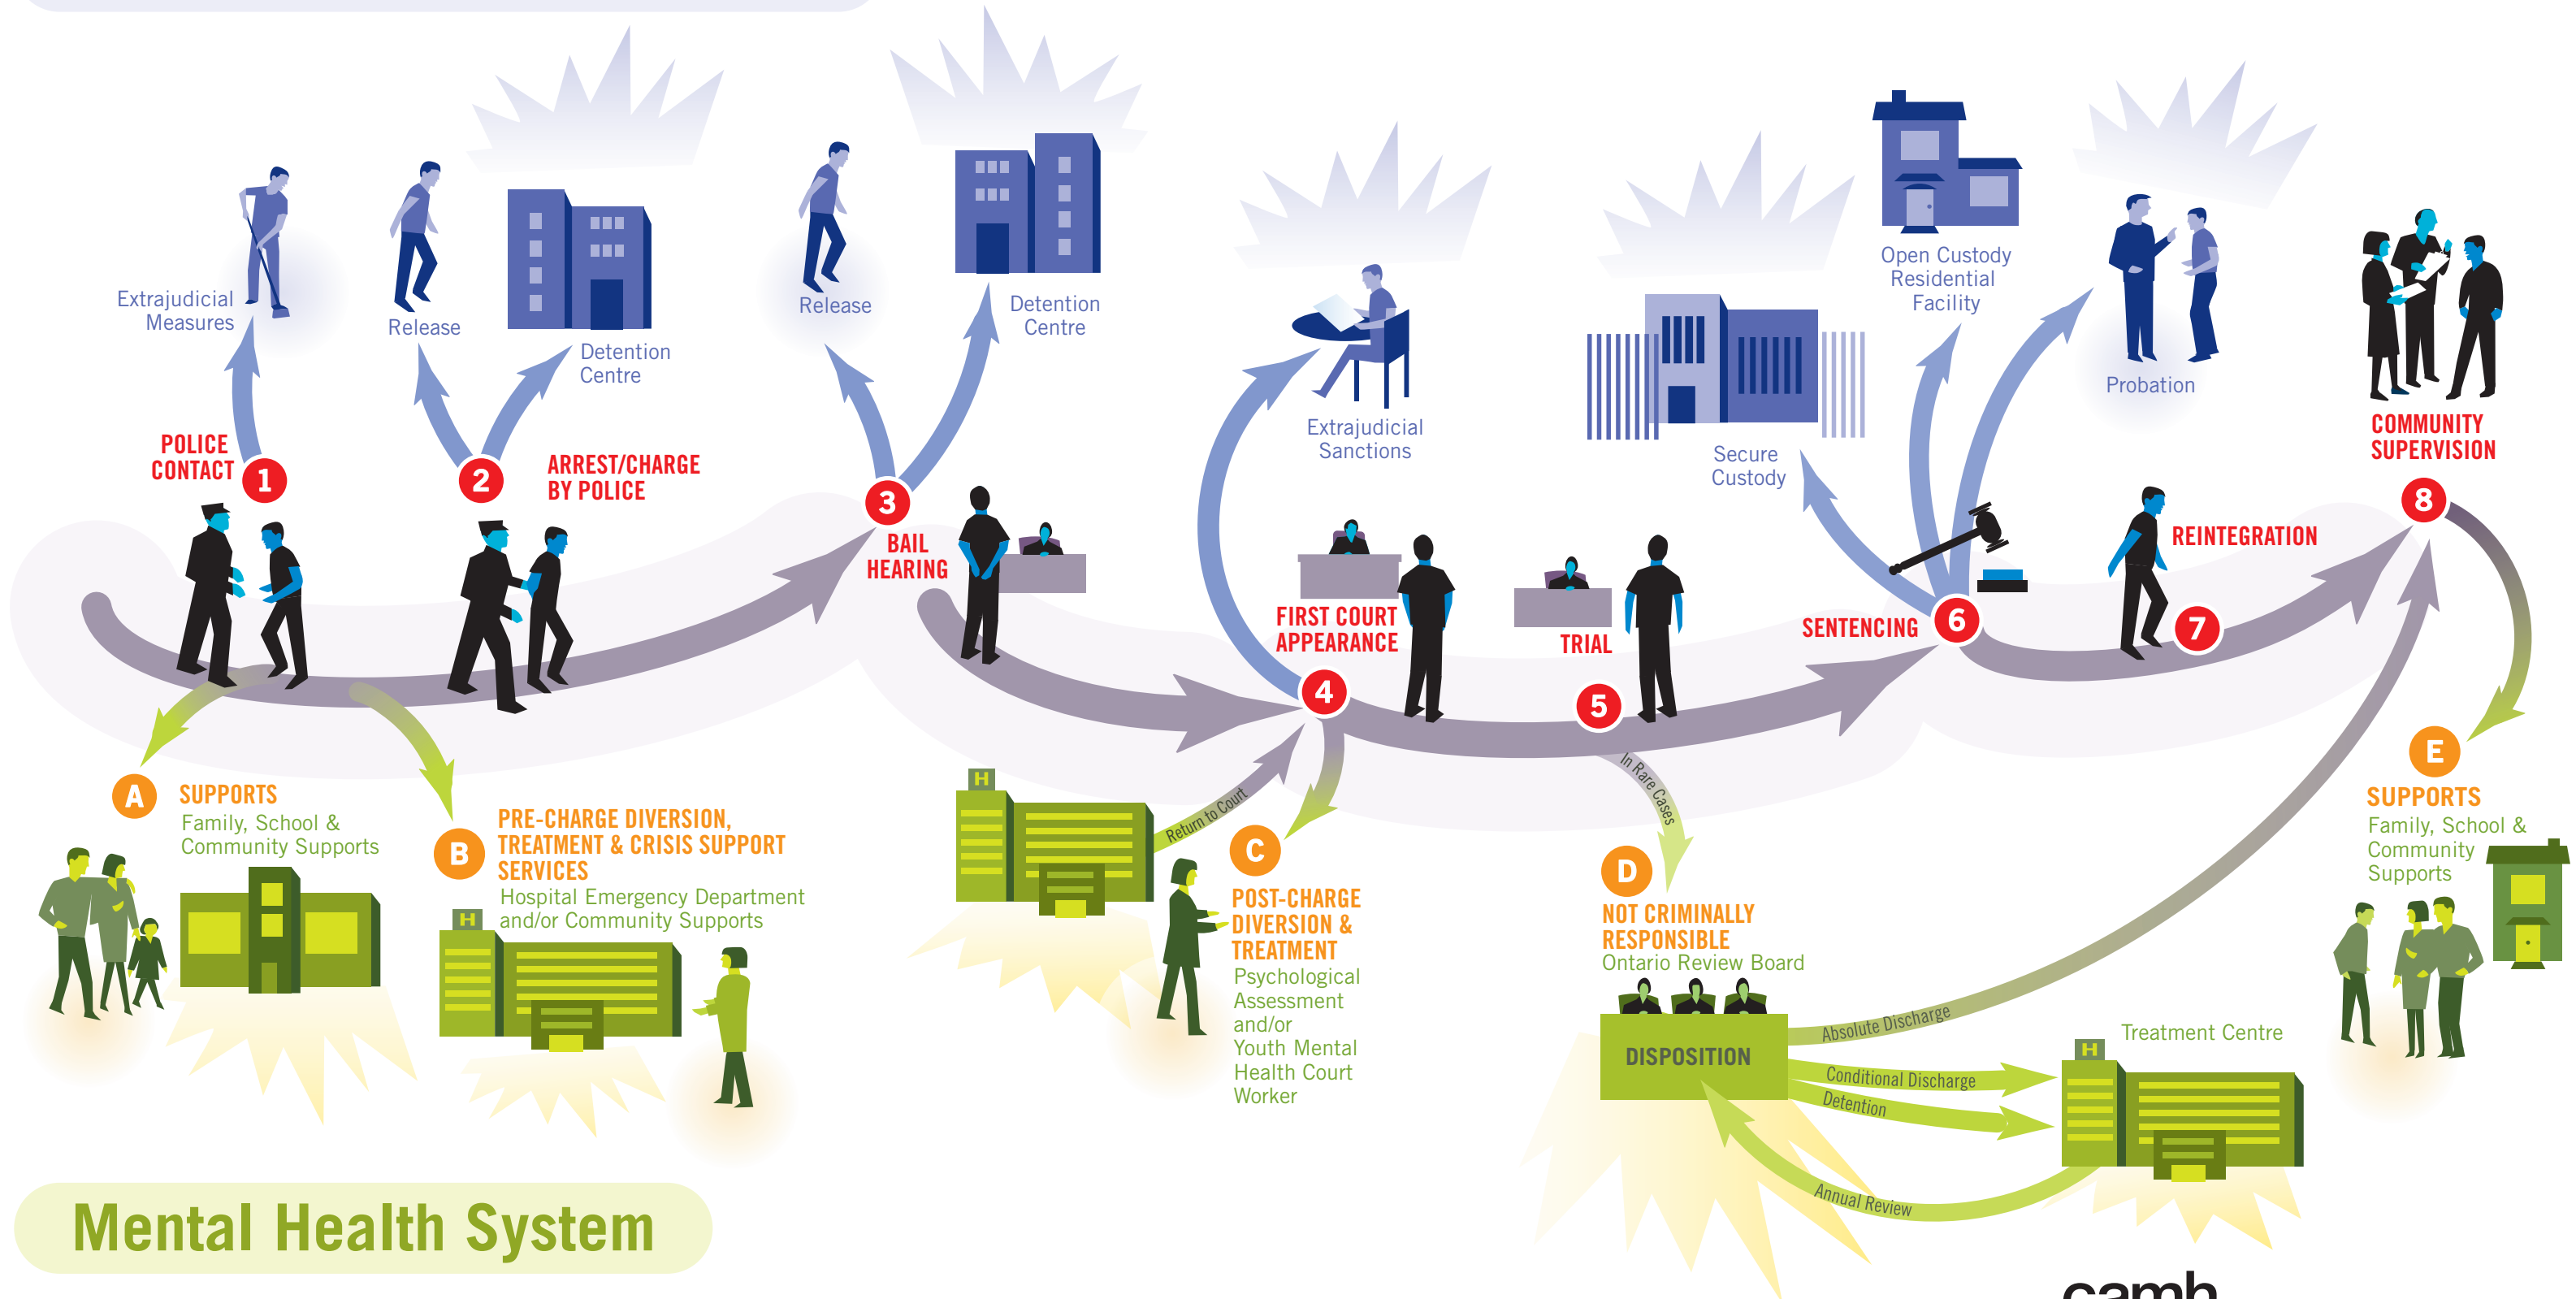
Extrajudicial Measures

Release

Detention Centre

Release

Detention Centre

Extrajudicial Sanctions

Secure Custody

Open Custody Residential Facility

Probation

COMMUNITY SUPERVISION

POLICE CONTACT 1

2 ARREST/CHARGE BY POLICE

3 BAIL HEARING

FIRST COURT APPEARANCE 4

TRIAL 5

SENTENCING 6

REINTEGRATION 7

8

A SUPPORTS Family, School & Community Supports

B PRE-CHARGE DIVERSION, TREATMENT & CRISIS SUPPORT SERVICES Hospital Emergency Department and/or Community Supports

H

H

Return to Court

C POST-CHARGE DIVERSION & TREATMENT Psychological Assessment and/or Youth Mental Health Court Worker

In Rare Cases

D NOT CRIMINALLY RESPONSIBLE Ontario Review Board

DISPOSITION

Absolute Discharge

Conditional Discharge

Detention

Annual Review

H

Treatment Centre

E SUPPORTS Family, School & Community Supports

Mental Health System

camh